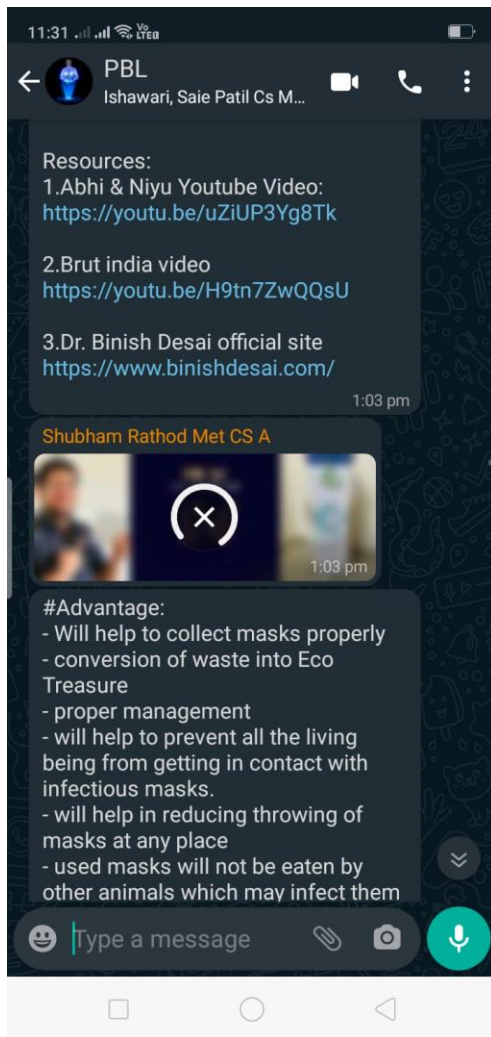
11:31 Vo LTE

PBL
Ishawari, Saie Patil Cs M...

Resources:
1.Abhi & Niyu Youtube Video:
https://youtu.be/uZiUP3Yg8Tk

2.Brut india video
https://youtu.be/H9tn7ZwQQsU

3.Dr. Binish Desai official site
https://www.binishdesai.com/
1:03 pm

Shubham Rathod Met CS A
1:03 pm

#Advantage:
- Will help to collect masks properly
- conversion of waste into Eco Treasure
- proper management
- will help to prevent all the living being from getting in contact with infectious masks.
- will help in reducing throwing of masks at any place
- used masks will not be eaten by other animals which may infect them

Type a message